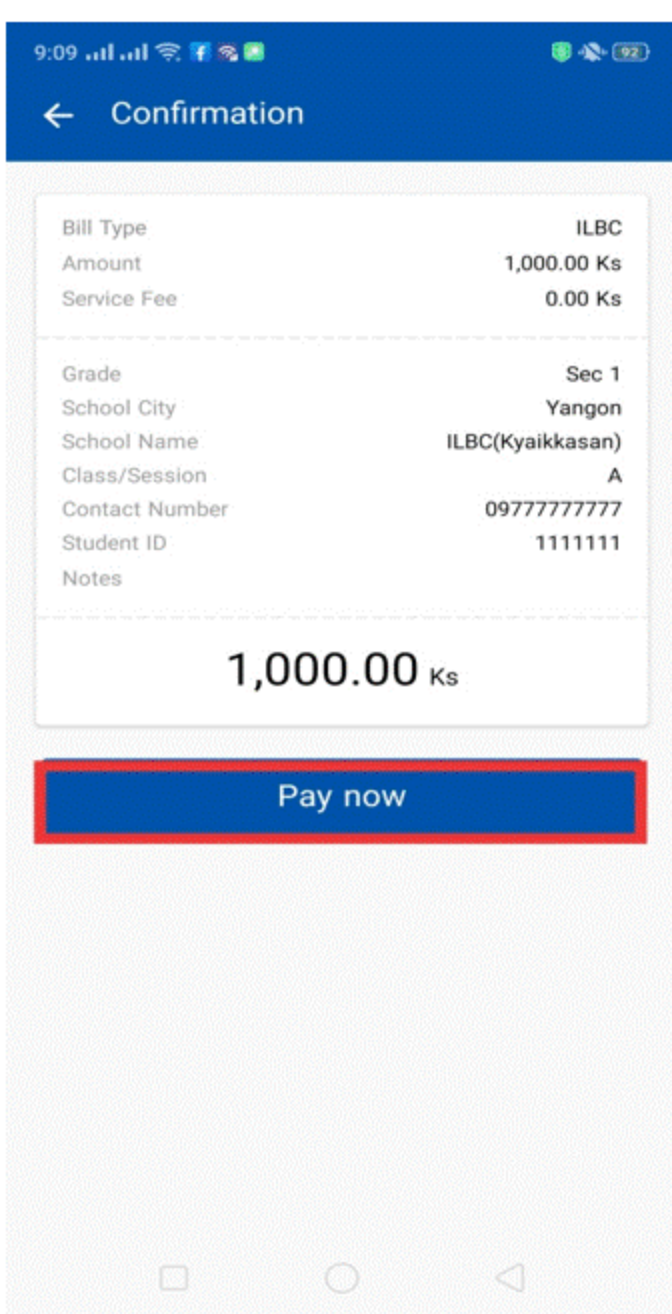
9:09 92

Confirmation

| | |
|---|---|
| Bill Type | ILBC |
| Amount | 1,000.00 Ks |
| Service Fee | 0.00 Ks |

| | |
|---|---|
| Grade | Sec 1 |
| School City | Yangon |
| School Name | ILBC(Kyaikkasan) |
| Class/Session | A |
| Contact Number | 09777777777 |
| Student ID | 1111111 |
| Notes | |

1,000.00 Ks

Pay now